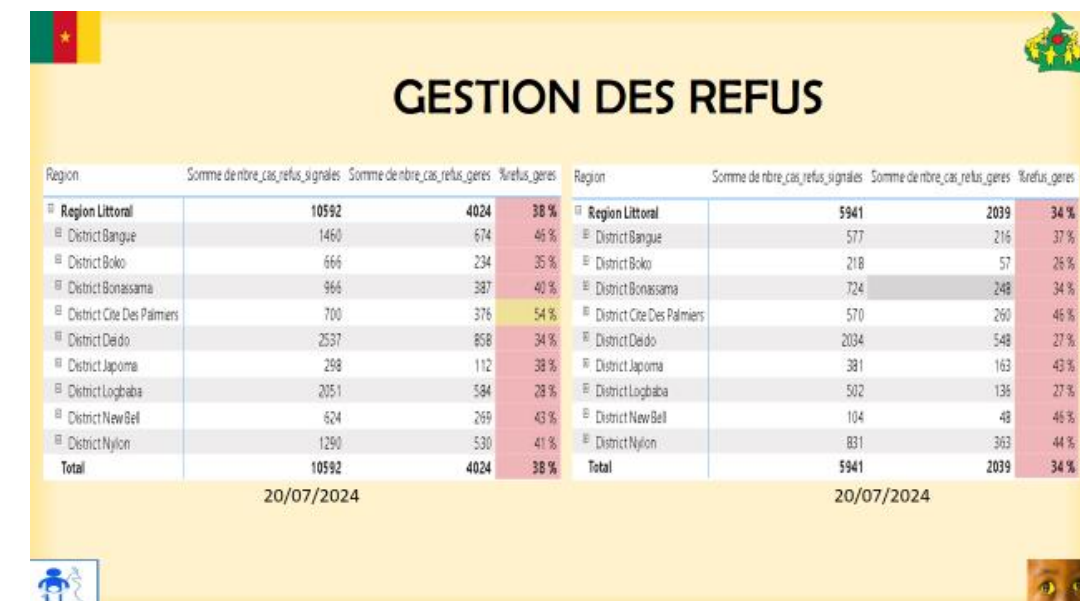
GESTION DES REFUS

| Region | Somme de nbre_cas_refus_signales | Somme de nbre_cas_refus_geres | %refus_geres |
|---|---|---|---|
| ⊟ Region Littoral | 10592 | 4024 | 38 % |
| ⊞ District Bangue | 1460 | 674 | 46 % |
| ⊞ District Boko | 666 | 234 | 35 % |
| ⊞ District Bonassama | 966 | 387 | 40 % |
| ⊞ District Cite Des Palmiers | 700 | 376 | 54 % |
| ⊞ District Deido | 2537 | 858 | 34 % |
| ⊞ District Japoma | 298 | 112 | 38 % |
| ⊞ District Logbaba | 2051 | 584 | 28 % |
| ⊞ District New Bell | 624 | 269 | 43 % |
| ⊞ District Nylon | 1290 | 530 | 41 % |
| Total | 10592 | 4024 | 38 % |

20/07/2024

| Region | Somme de nbre_cas_refus_signales | Somme de nbre_cas_refus_geres | %refus_geres |
|---|---|---|---|
| ⊟ Region Littoral | 5941 | 2039 | 34 % |
| ⊞ District Bangue | 577 | 216 | 37 % |
| ⊞ District Boko | 218 | 57 | 26 % |
| ⊞ District Bonassama | 724 | 248 | 34 % |
| ⊞ District Cite Des Palmiers | 570 | 260 | 46 % |
| ⊞ District Deido | 2034 | 548 | 27 % |
| ⊞ District Japoma | 381 | 163 | 43 % |
| ⊞ District Logbaba | 502 | 136 | 27 % |
| ⊞ District New Bell | 104 | 48 | 46 % |
| ⊞ District Nylon | 831 | 363 | 44 % |
| Total | 5941 | 2039 | 34 % |

20/07/2024